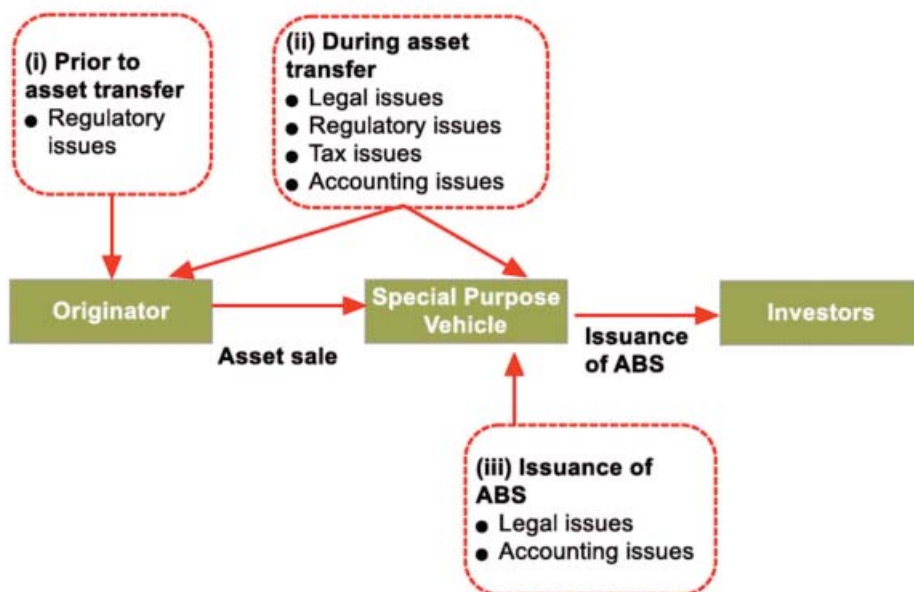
(i) Prior to asset transfer
● Regulatory issues

(ii) During asset transfer
● Legal issues
● Regulatory issues
● Tax issues
● Accounting issues

Originator

Special Purpose Vehicle

Investors

Asset sale

Issuance of ABS

(iii) Issuance of ABS
● Legal issues
● Accounting issues